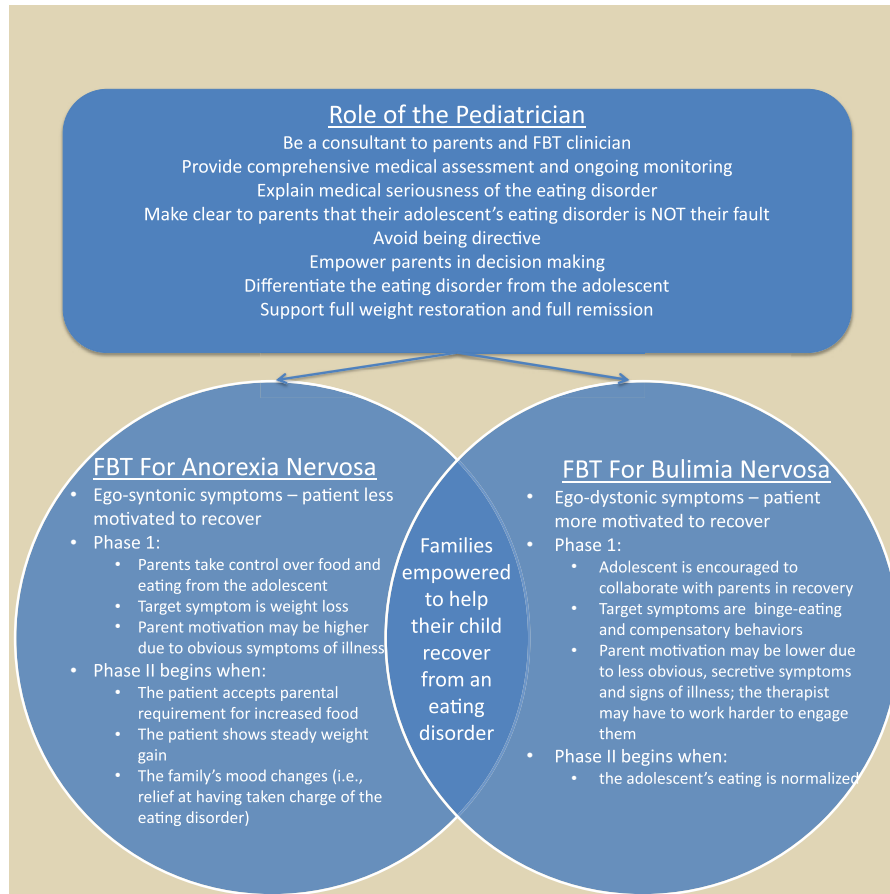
Role of the Pediatrician

Be a consultant to parents and FBT clinician
Provide comprehensive medical assessment and ongoing monitoring
Explain medical seriousness of the eating disorder
Make clear to parents that their adolescent's eating disorder is NOT their fault
Avoid being directive
Empower parents in decision making
Differentiate the eating disorder from the adolescent
Support full weight restoration and full remission

FBT For Anorexia Nervosa

- Ego-syntonic symptoms – patient less motivated to recover
- Phase 1:
  - Parents take control over food and eating from the adolescent
  - Target symptom is weight loss
  - Parent motivation may be higher due to obvious symptoms of illness
- Phase II begins when:
  - The patient accepts parental requirement for increased food
  - The patient shows steady weight gain
  - The family's mood changes (i.e., relief at having taken charge of the eating disorder)

Families empowered to help their child recover from an eating disorder

FBT For Bulimia Nervosa

- Ego-dystonic symptoms – patient more motivated to recover
- Phase 1:
  - Adolescent is encouraged to collaborate with parents in recovery
  - Target symptoms are binge-eating and compensatory behaviors
  - Parent motivation may be lower due to less obvious, secretive symptoms and signs of illness; the therapist may have to work harder to engage them
- Phase II begins when:
  - the adolescent's eating is normalized